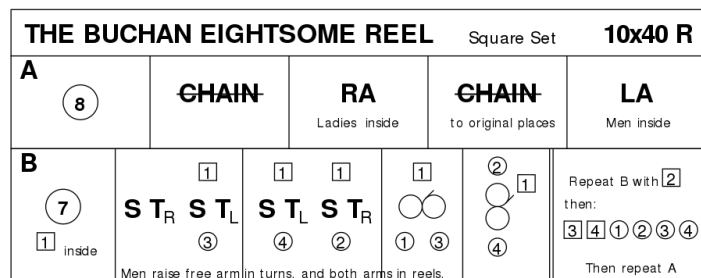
THE BUCHAN EIGHTSOME REEL Square Set 10x40 R

| A | | | | |
|---|---|---|---|---|
| 8 | CHAIN | RA<br>Ladies inside | CHAIN<br>to original places | LA<br>Men inside |

| B | | | | | |
|---|---|---|---|---|---|
| 7<br>1 inside | 1<br>S $T_R$ S $T_L$<br>3 | 1 1<br>S $T_L$ S $T_R$<br>4 2 | 1<br>1 3 | 2 1<br>4 | Repeat B with 2 then:<br>3 4 1 2 3 4<br>Then repeat A |

Men raise free arm in turns, and both arms in reels.